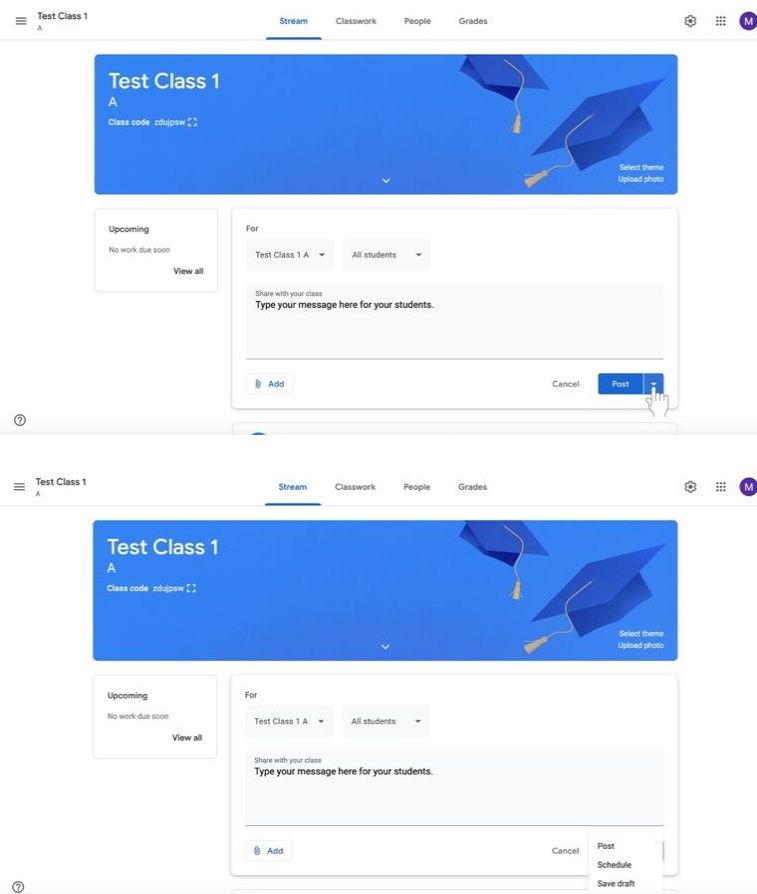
Test Class 1
A

Stream Classwork People Grades

M

Test Class 1
A
Class code zdujpsw

Select theme
Upload photo

Upcoming
No work due soon
View all

For
Test Class 1 A
All students

Share with your class
Type your message here for your students.

Add
Cancel
Post

Test Class 1
A

Stream Classwork People Grades

M

Test Class 1
A
Class code zdujpsw

Select theme
Upload photo

Upcoming
No work due soon
View all

For
Test Class 1 A
All students

Share with your class
Type your message here for your students.

Add
Cancel
Post
Schedule
Save draft